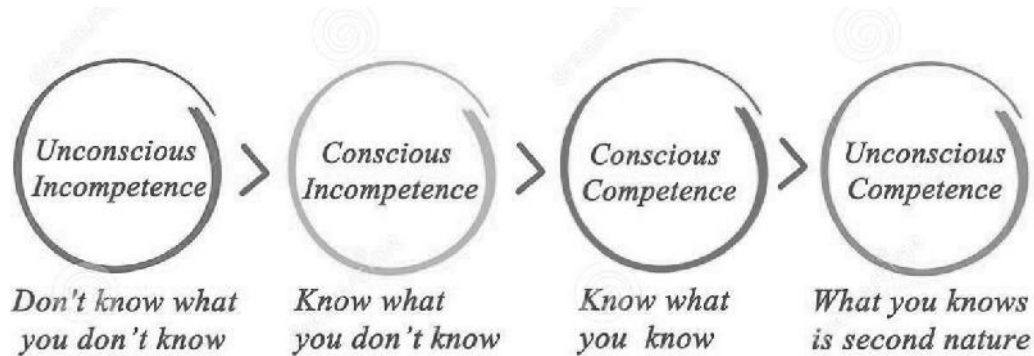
Unconscious Incompetence

Don't know what you don't know

Conscious Incompetence

Know what you don't know

Conscious Competence

Know what you know

Unconscious Competence

What you knows is second nature